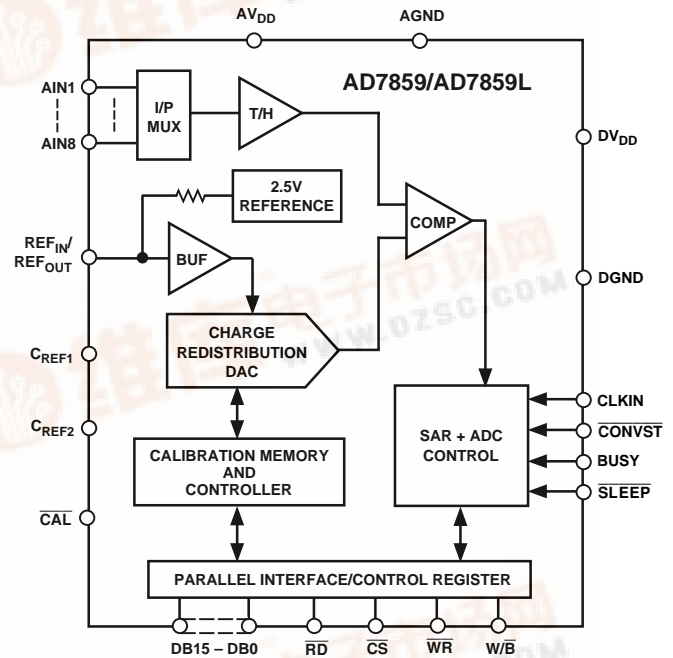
$AV_{DD}$
AGND
AD7859/AD7859L
AIN1
AIN8
I/P MUX
T/H
$DV_{DD}$
2.5V REFERENCE
$REF_{IN}$/ $REF_{OUT}$
BUF
COMP
DGND
CHARGE REDISTRIBUTION DAC
$C_{REF1}$
$C_{REF2}$
CLKIN
$\overline{CONVST}$
BUSY
$\overline{SLEEP}$
SAR + ADC CONTROL
CALIBRATION MEMORY AND CONTROLLER
$\overline{CAL}$
PARALLEL INTERFACE/CONTROL REGISTER
DB15 – DB0
$\overline{RD}$
$\overline{CS}$
$\overline{WR}$
$W/\overline{B}$
www.dzsc.com